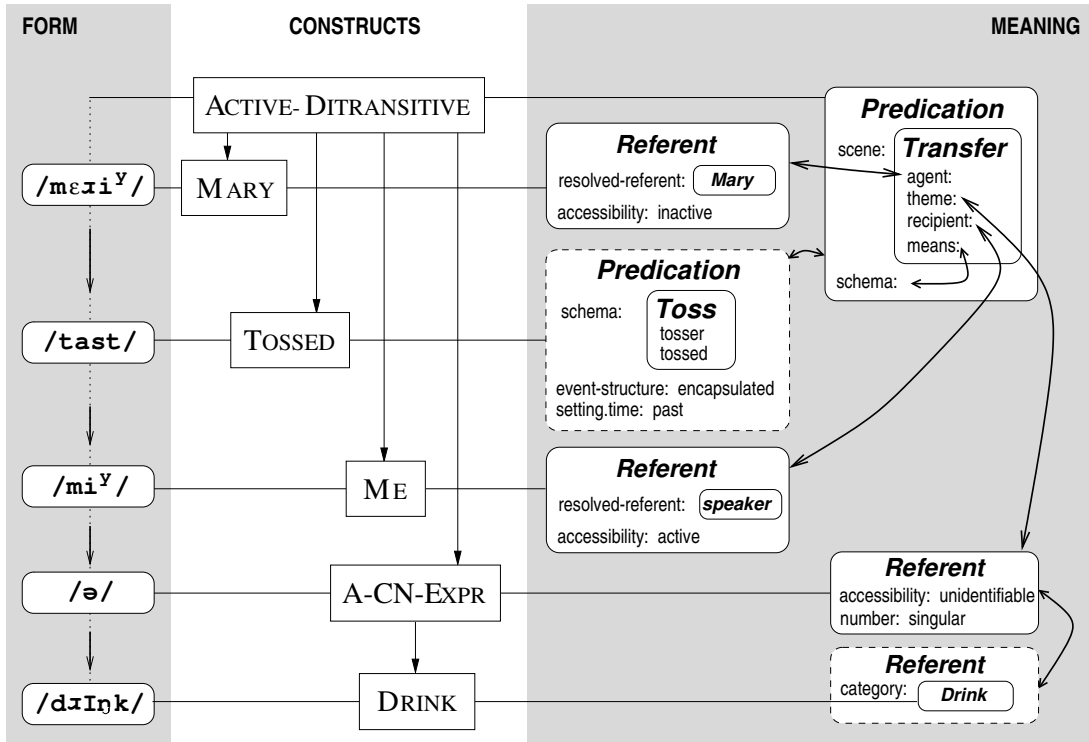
FORM

CONSTRUCTS

MEANING

ACTIVE- DITRANSITIVE

/mɛɹi$^y$/

MARY

/tast/

TOSSED

/mi$^y$/

ME

/ə/

A-CN-EXPR

/dɹIŋk/

DRINK

Referent
resolved-referent: Mary
accessibility: inactive

Predication
scene: Transfer
agent:
theme:
recipient:
means:
schema:

Predication
schema: Toss
tosser
tossed
event-structure: encapsulated
setting.time: past

Referent
resolved-referent: speaker
accessibility: active

Referent
accessibility: unidentifiable
number: singular

Referent
category: Drink